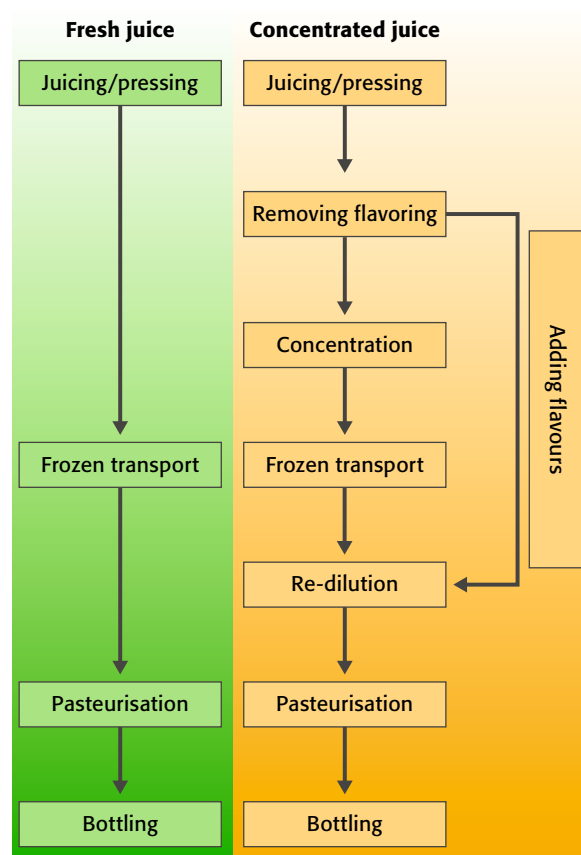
Fresh juice

Juicing/pressing

Frozen transport

Pasteurisation

Bottling

Concentrated juice

Juicing/pressing

Removing flavoring

Concentration

Frozen transport

Re-dilution

Pasteurisation

Bottling

Adding flavours